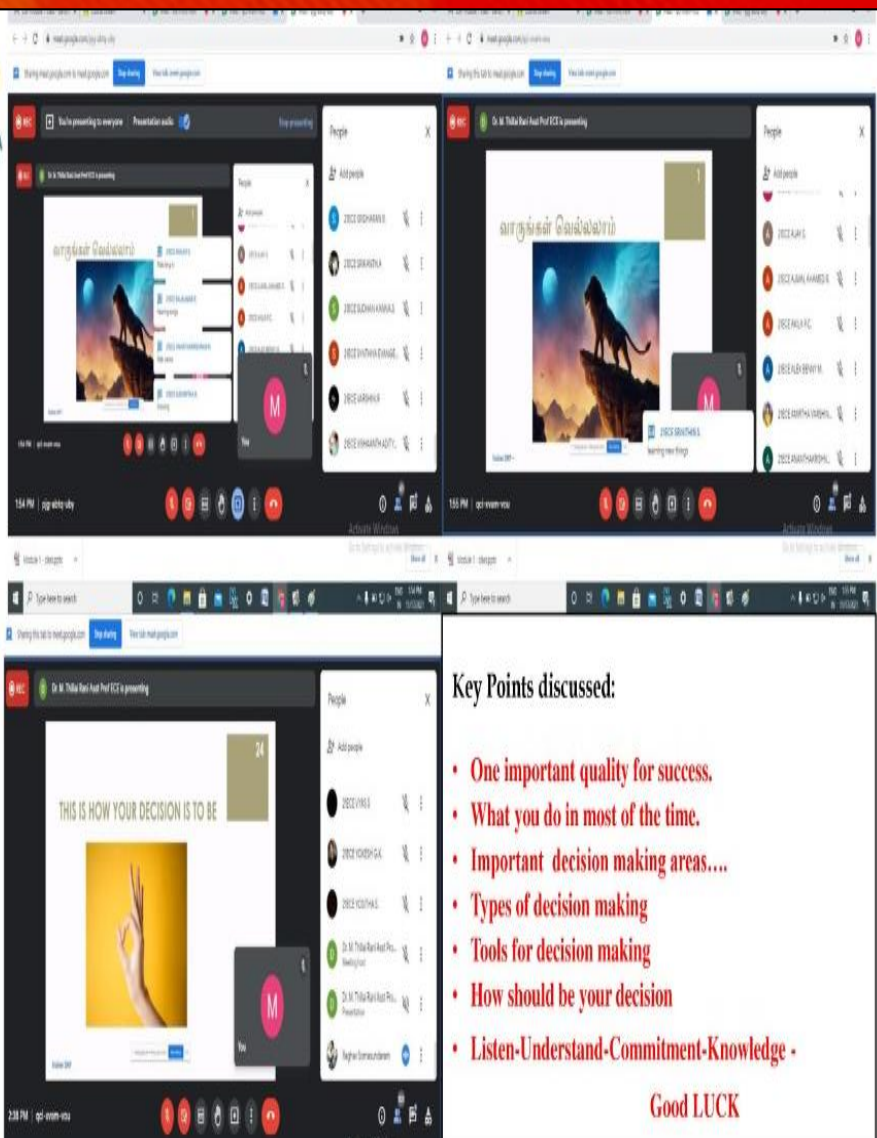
REC You're presenting to everyone Presentation audio Stop presenting

People

Add people

வாருங்கள் வெல்லலாம்

M

You

1:54 PM | pjg-wkhq-vby

Activate Windows

REC Dr. M. Thillai Rani Asst Prof ECE is presenting

People

Add people

வாருங்கள் வெல்லலாம்

M

1:55 PM | qcl-wvam-vou

Activate Windows

Type here to search

Type here to search

REC Dr. M. Thillai Rani Asst Prof ECE is presenting

People

Add people

24

THIS IS HOW YOUR DECISION IS TO BE

M

You

2:38 PM | qcl-wvam-vou

Key Points discussed:

• One important quality for success.
• What you do in most of the time.
• Important decision making areas….
• Types of decision making
• Tools for decision making
• How should be your decision
• Listen-Understand-Commitment-Knowledge -

Good LUCK